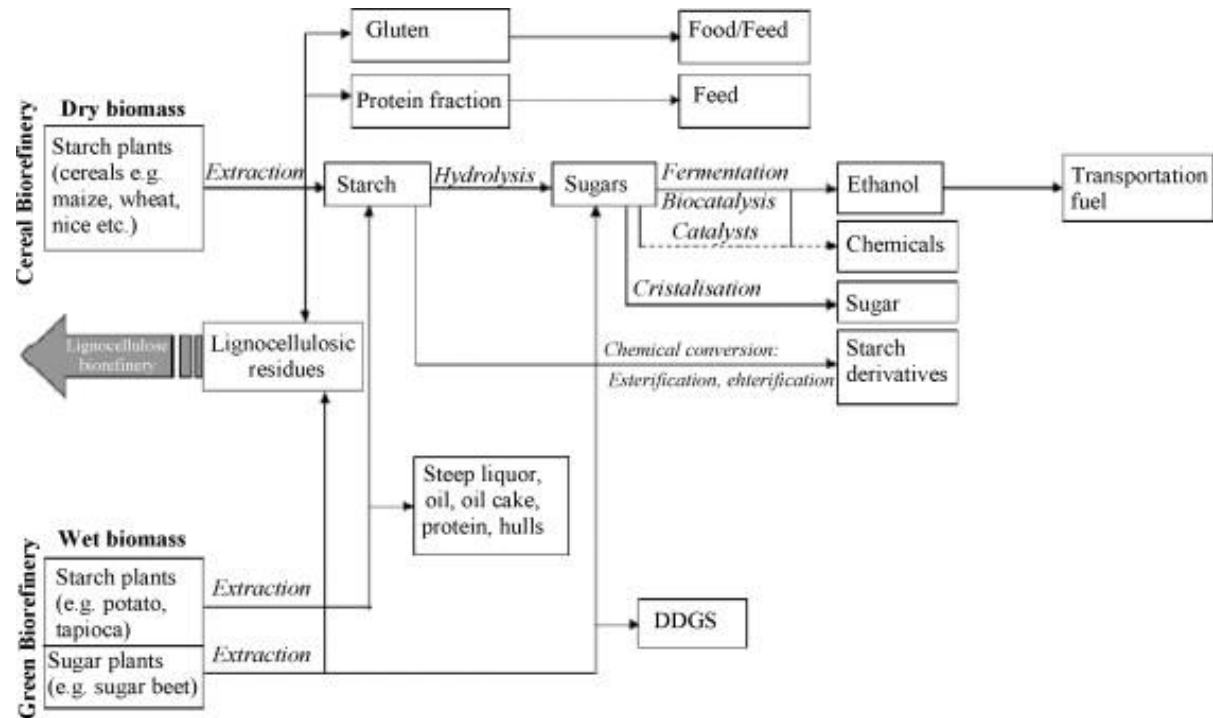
Cereal Biorefinery

Dry biomass

Starch plants (cereals e.g. maize, wheat, nice etc.)

Extraction

Gluten

Food/Feed

Protein fraction

Feed

Starch

Hydrolysis

Sugars

Fermentation

Biocatalysis

Catalysts

Ethanol

Transportation fuel

Chemicals

Cristalisation

Sugar

Lignocellulose biorefinery

Lignocellulosic residues

Chemical conversion: Esterification, ehterification

Starch derivatives

Steep liquor, oil, oil cake, protein, hulls

Green Biorefinery

Wet biomass

Starch plants (e.g. potato, tapioca)

Extraction

Sugar plants (e.g. sugar beet)

Extraction

DDGS